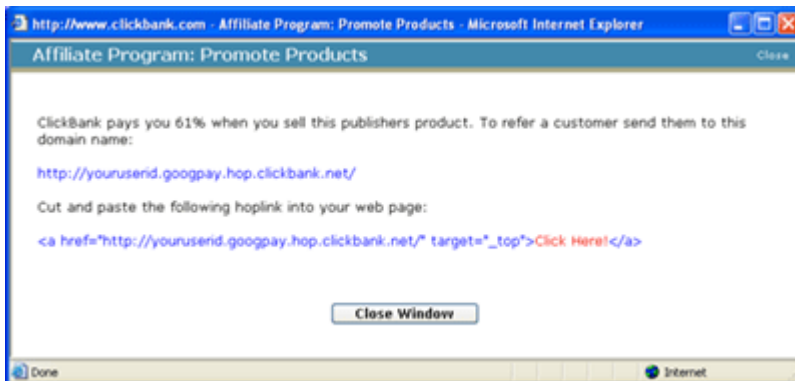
http://www.clickbank.com - Affiliate Program: Promote Products - Microsoft Internet Explorer

Affiliate Program: Promote Products

Close

ClickBank pays you 61% when you sell this publishers product. To refer a customer send them to this domain name:

http://youruserid.googpay.hop.clickbank.net/

Cut and paste the following hoplink into your web page:

<a href="http://youruserid.googpay.hop.clickbank.net/" target="_top">Click Here!</a>

Close Window

Done

Internet